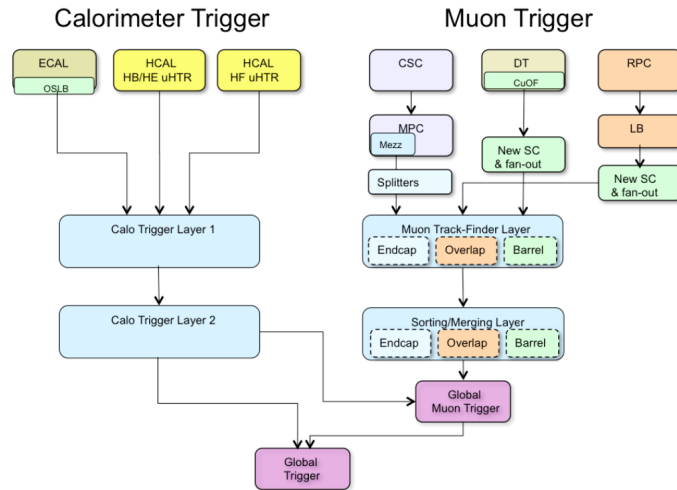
Calorimeter Trigger

Muon Trigger

ECAL
OSLB

HCAL
HB/HE uHTR

HCAL
HF uHTR

CSC

DT
CuOF

RPC

MPC
Mezz

New SC
& fan-out

LB

Splitters

New SC
& fan-out

Calo Trigger Layer 1

Muon Track-Finder Layer
Endcap
Overlap
Barrel

Calo Trigger Layer 2

Sorting/Merging Layer
Endcap
Overlap
Barrel

Global
Muon Trigger

Global
Trigger